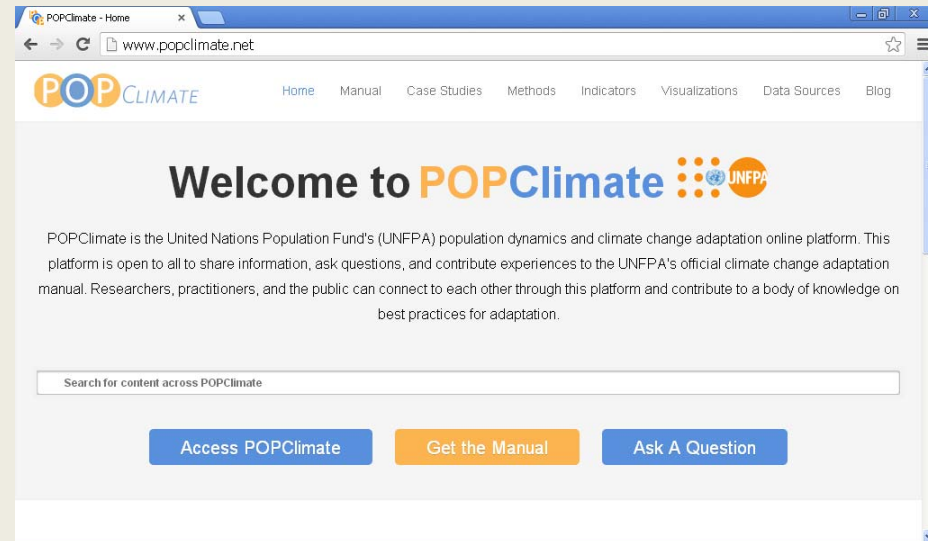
POPClimate - Home

www.popclimate.net

POP CLIMATE

Home Manual Case Studies Methods Indicators Visualizations Data Sources Blog

Welcome to POPClimate

UNFPA

POPClimate is the United Nations Population Fund's (UNFPA) population dynamics and climate change adaptation online platform. This platform is open to all to share information, ask questions, and contribute experiences to the UNFPA's official climate change adaptation manual. Researchers, practitioners, and the public can connect to each other through this platform and contribute to a body of knowledge on best practices for adaptation.

Search for content across POPClimate

Access POPClimate

Get the Manual

Ask A Question